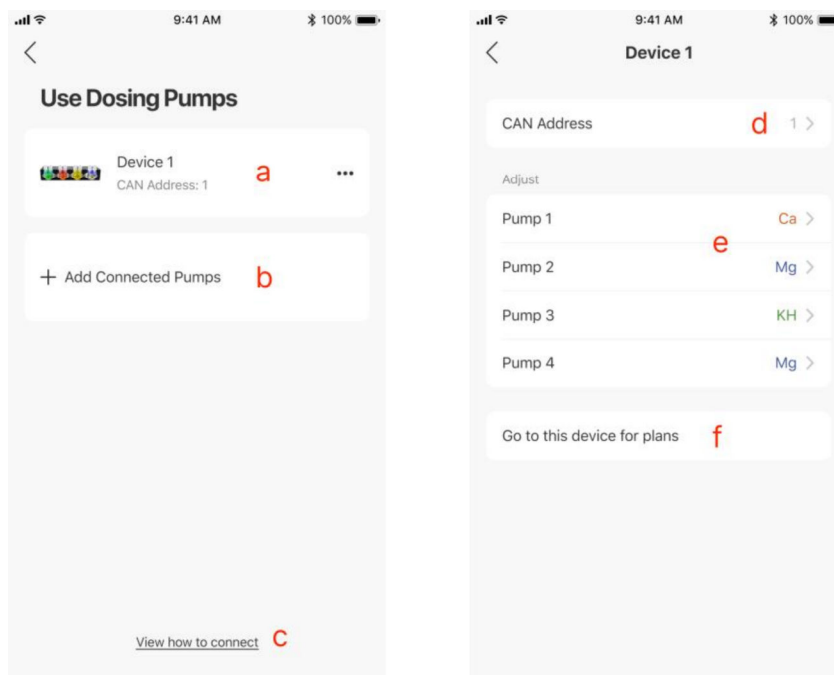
9:41 AM 100%

Use Dosing Pumps

Device 1
CAN Address: 1
a
•••

+ Add Connected Pumps b

View how to connect c

9:41 AM 100%

Device 1

CAN Address d 1 >

Adjust

Pump 1 Ca >
e
Pump 2 Mg >

Pump 3 KH >

Pump 4 Mg >

Go to this device for plans f